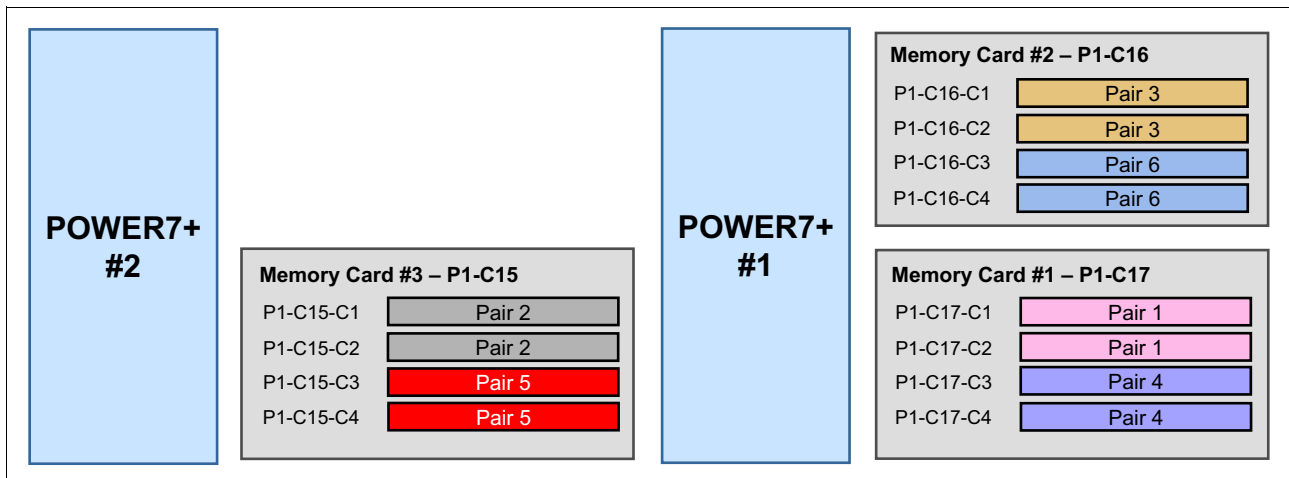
POWER7+ #2

Memory Card #3 – P1-C15

| | |
|---|---|
| P1-C15-C1 | Pair 2 |
| P1-C15-C2 | Pair 2 |
| P1-C15-C3 | Pair 5 |
| P1-C15-C4 | Pair 5 |

POWER7+ #1

Memory Card #2 – P1-C16

| | |
|---|---|
| P1-C16-C1 | Pair 3 |
| P1-C16-C2 | Pair 3 |
| P1-C16-C3 | Pair 6 |
| P1-C16-C4 | Pair 6 |

Memory Card #1 – P1-C17

| | |
|---|---|
| P1-C17-C1 | Pair 1 |
| P1-C17-C2 | Pair 1 |
| P1-C17-C3 | Pair 4 |
| P1-C17-C4 | Pair 4 |